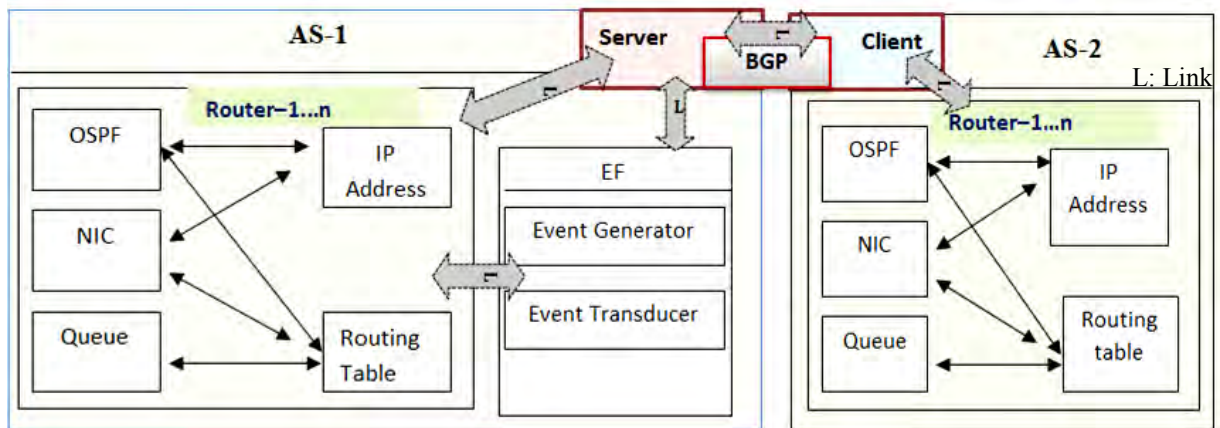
AS-1

Server

L

BGP

Client

AS-2

L: Link

L

Router–1…n

OSPF

IP Address

NIC

Queue

Routing Table

L

EF

Event Generator

L

Event Transducer

L

Router–1…n

OSPF

IP Address

NIC

Queue

Routing table